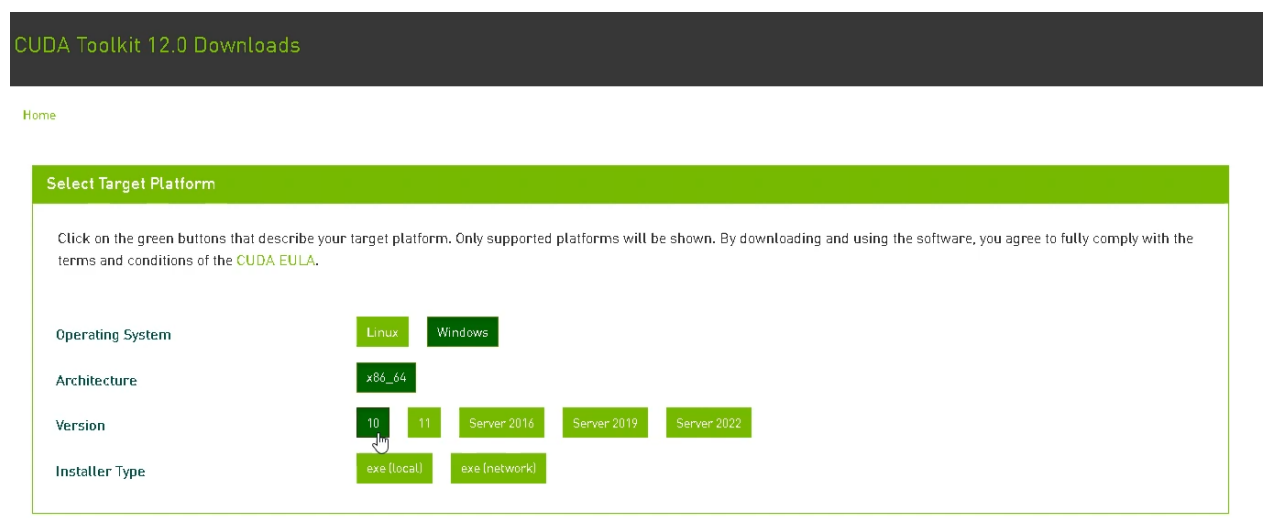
CUDA Toolkit 12.0 Downloads

Home

Select Target Platform

Click on the green buttons that describe your target platform. Only supported platforms will be shown. By downloading and using the software, you agree to fully comply with the terms and conditions of the CUDA EULA.

Operating System
Linux
Windows

Architecture
x86_64

Version
10
11
Server 2016
Server 2019
Server 2022

Installer Type
exe (local)
exe (network)